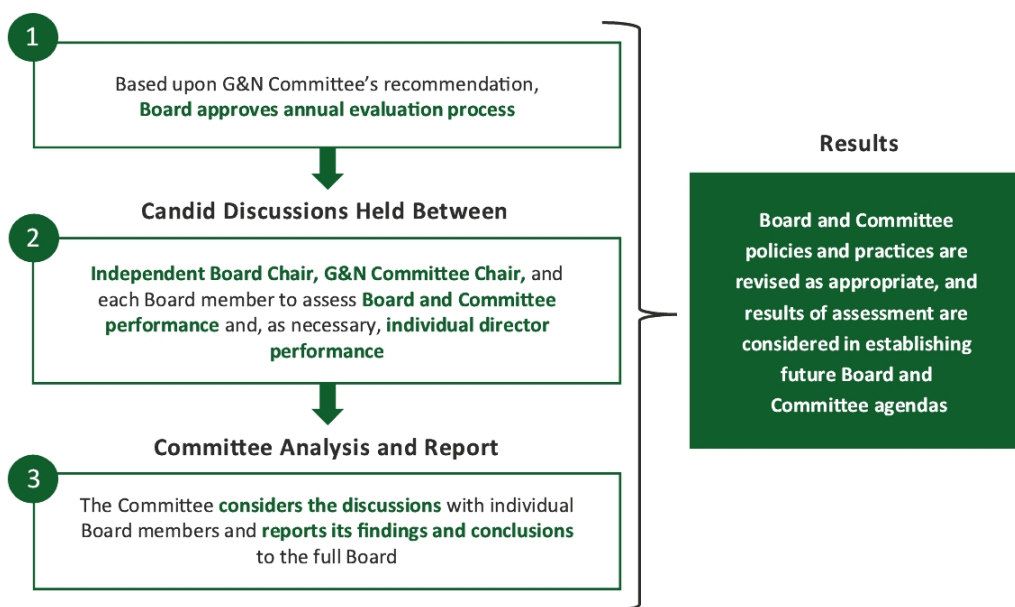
1

Based upon G&N Committee's recommendation, Board approves annual evaluation process

Candid Discussions Held Between

2

Independent Board Chair, G&N Committee Chair, and each Board member to assess Board and Committee performance and, as necessary, individual director performance

Committee Analysis and Report

3

The Committee considers the discussions with individual Board members and reports its findings and conclusions to the full Board

Results

Board and Committee policies and practices are revised as appropriate, and results of assessment are considered in establishing future Board and Committee agendas